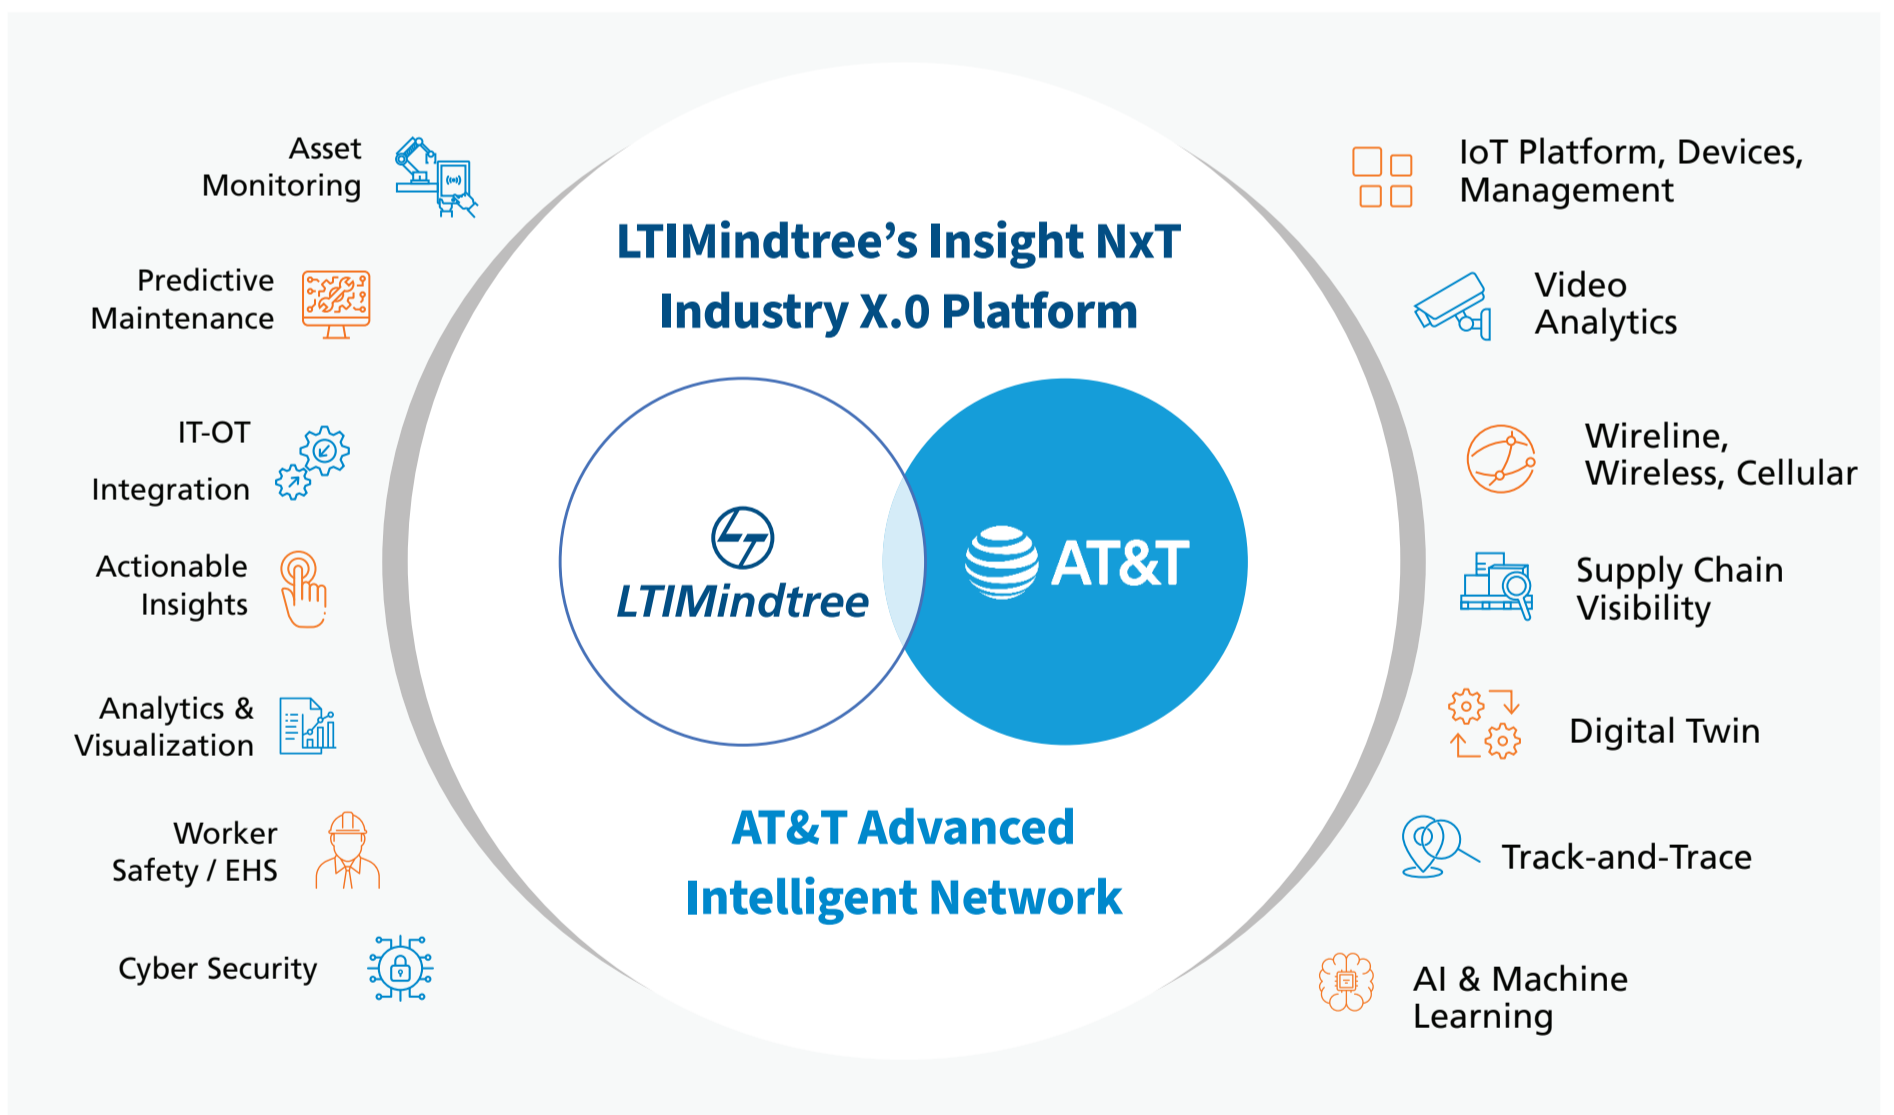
Asset Monitoring

Predictive Maintenance

IT-OT Integration

Actionable Insights

Analytics & Visualization

Worker Safety / EHS

Cyber Security

LTIMindtree's Insight NxT Industry X.0 Platform

LTIMindtree

AT&T

AT&T Advanced Intelligent Network

IoT Platform, Devices, Management

Video Analytics

Wireline, Wireless, Cellular

Supply Chain Visibility

Digital Twin

Track-and-Trace

AI & Machine Learning